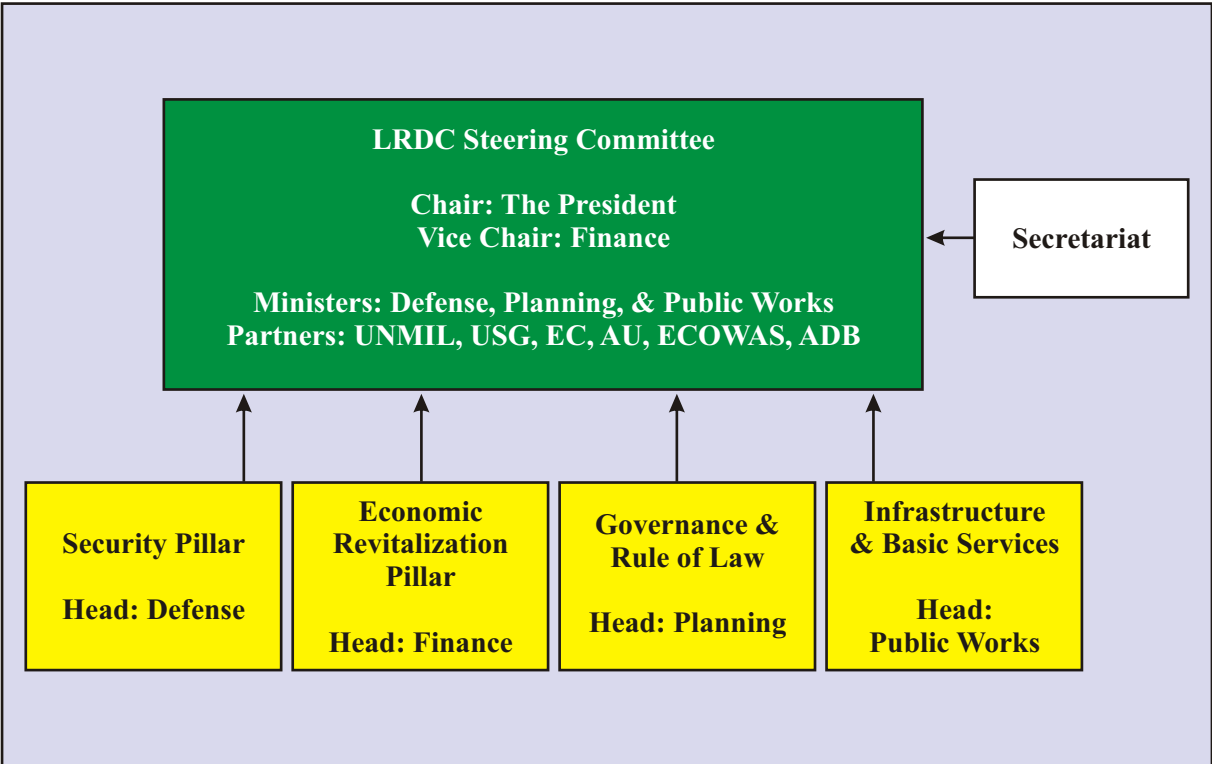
LRDC Steering Committee

Chair: The President
Vice Chair: Finance

Ministers: Defense, Planning, & Public Works
Partners: UNMIL, USG, EC, AU, ECOWAS, ADB

Secretariat

Security Pillar

Head: Defense

Economic Revitalization Pillar

Head: Finance

Governance & Rule of Law

Head: Planning

Infrastructure & Basic Services

Head: Public Works